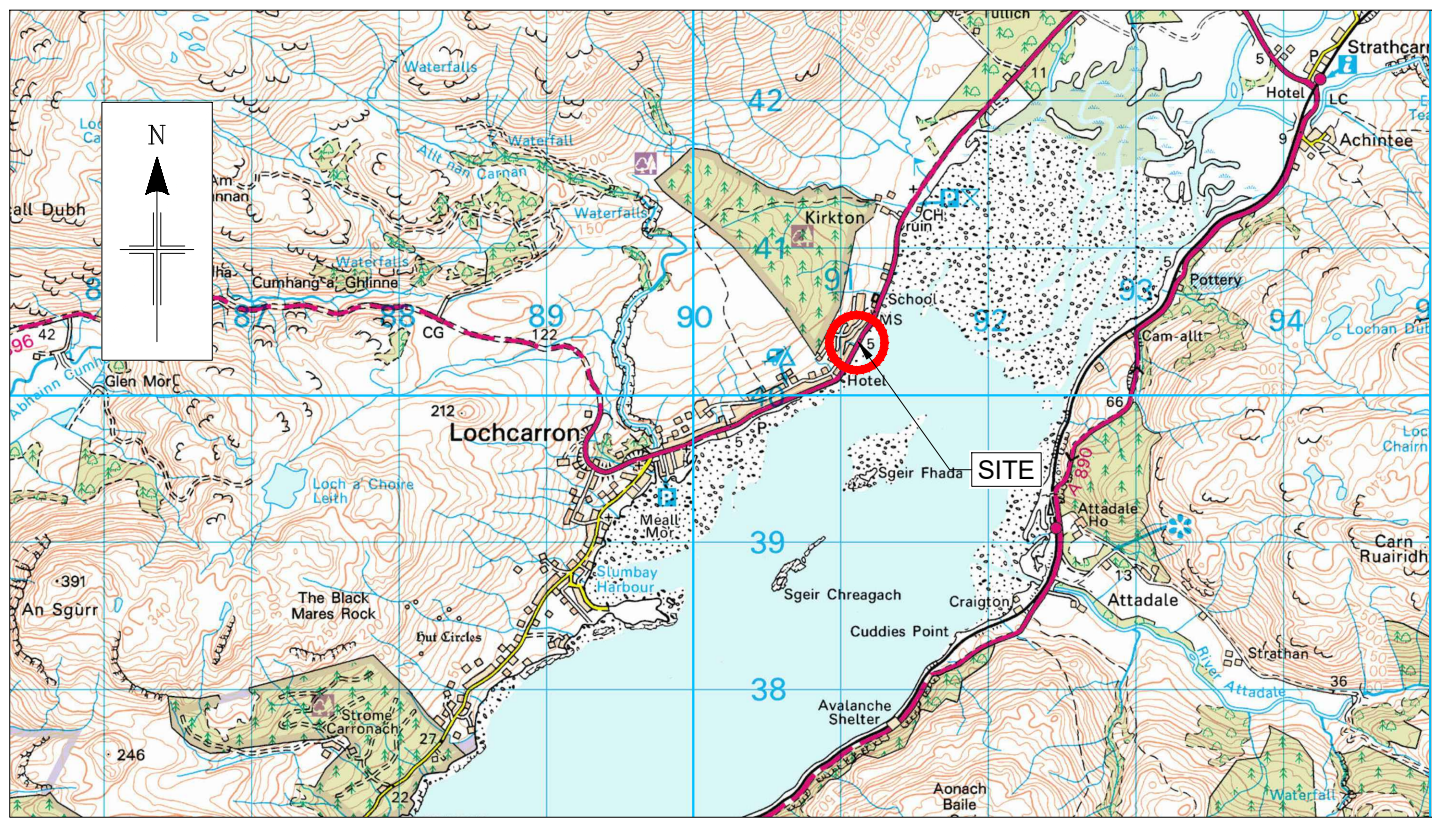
N

Tullich
Strathcarron
Hotel
LC
Achintee
Waterfalls
Waterfall
42
Allt nan Carnan
Am
Cunnan
Waterfalls
Kirkton
CH
Druim
41
91
School
MS
92
93
Pottery
94
Lochan Dubh
Cam-allt
all Dubh
Waterfalls
Cumhang a' Ghlinne
87
88
CG
89
122
90
5
Hotel
66
Glen Mòr
212
Lochcarron
P
Sgeir Fhada
SITE
A 890
Loch a' Choire Leith
Meall Mòr
39
Attadale Ho
Carn Ruairidh
391
An Sgùrr
Slumbay Harbour
Sgeir Chreagach
Craigton
13
Attadale
The Black Mares Rock
Hut Circles
Cuddies Point
Strathan
38
River Attadale
36
Strome Carronach
27
Avalanche Shelter
246
22
Aonach Baile
Waterfall
42
96
11
5
9
150